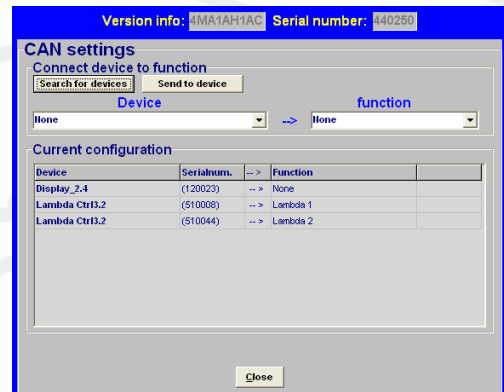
Version info: 4MA1AH1AC Serial number: 440250

CAN settings

Connect device to function

Search for devices Send to device

Device function

None --> None

Current configuration

| Device | Serialnum. | --> | Function |
|---|---|---|---|
| Display_2.4 | (120023) | --> | None |
| Lambda Ctrl3.2 | (510008) | --> | Lambda 1 |
| Lambda Ctrl3.2 | (510044) | --> | Lambda 2 |

Close